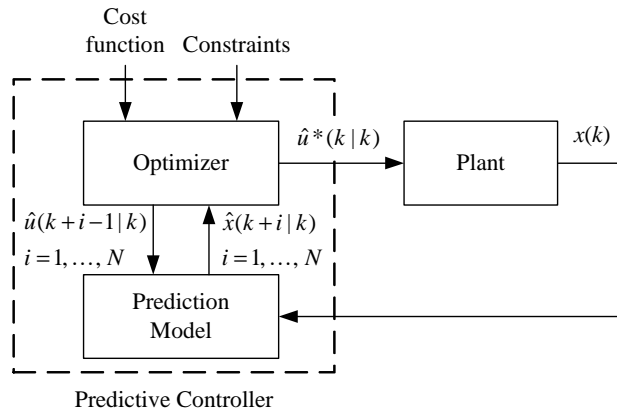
Cost function

Constraints

Optimizer

$\hat{u}^*(k \mid k)$

Plant

$x(k)$

$\hat{u}(k+i-1 \mid k)$
$i = 1, \ldots, N$

$\hat{x}(k+i \mid k)$
$i = 1, \ldots, N$

Prediction Model

Predictive Controller